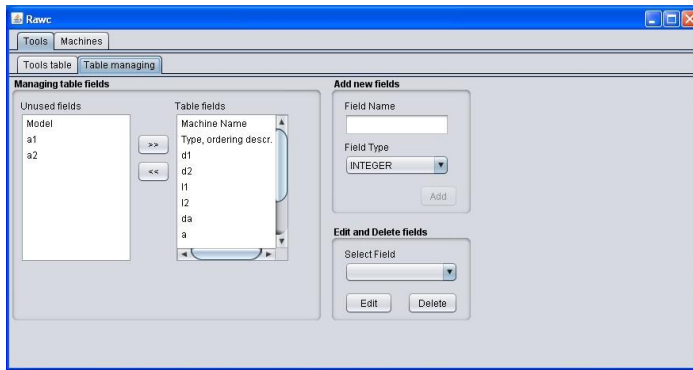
Rawc

Tools | Machines

Tools table | Table managing

Managing table fields

Unused fields
Model
a1
a2

>>
<<

Table fields
Machine Name
Type, ordering descr.
d1
d2
l1
l2
da
a

Add new fields

Field Name

Field Type
INTEGER

Add

Edit and Delete fields

Select Field

Edit
Delete